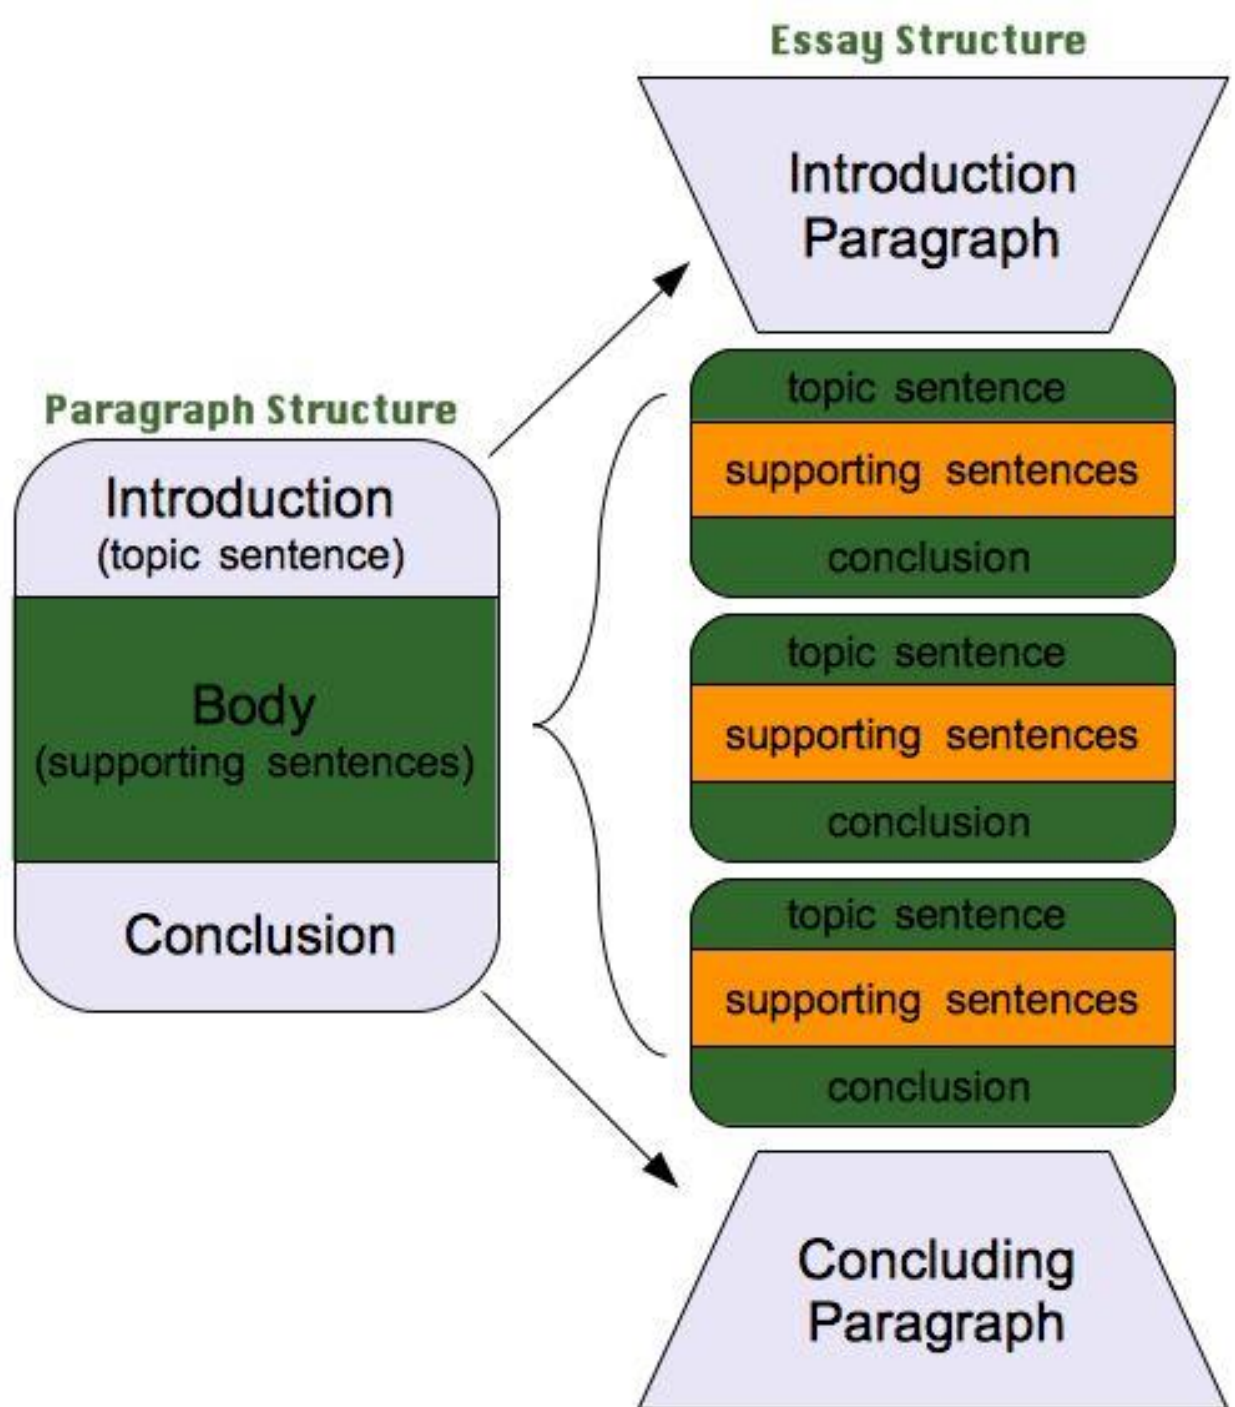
Essay Structure

Introduction Paragraph

Paragraph Structure

Introduction
(topic sentence)

Body
(supporting sentences)

Conclusion

topic sentence
supporting sentences
conclusion

topic sentence
supporting sentences
conclusion

topic sentence
supporting sentences
conclusion

Concluding Paragraph